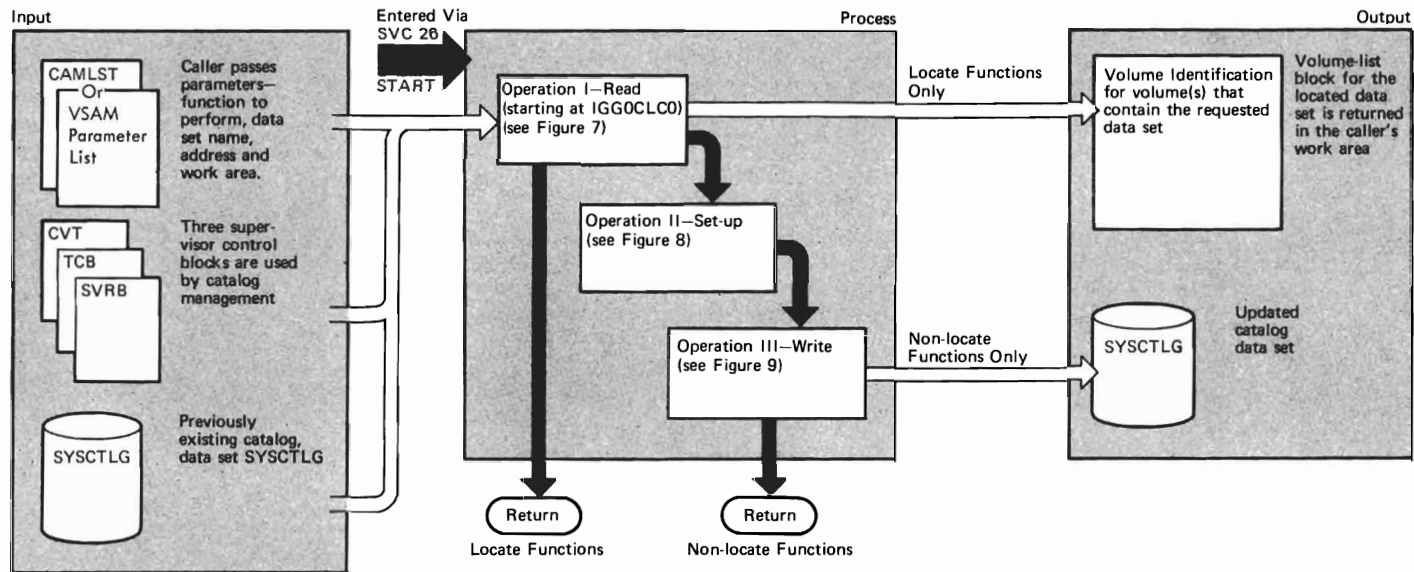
Input

CAMLST
Or
VSAM Parameter List

Caller passes parameters—function to perform, data set name, address and work area.

CVT
TCB
SVRB

Three supervisor control blocks are used by catalog management

SYSCTLG

Previously existing catalog, data set SYSCTLG

Entered Via SVC 26

START

Process

Operation I—Read (starting at IGG0CLC0) (see Figure 7)

Operation II—Set-up (see Figure 8)

Operation III—Write (see Figure 9)

Return

Locate Functions

Return

Non-locate Functions

Locate Functions Only

Non-locate Functions Only

Output

Volume Identification for volume(s) that contain the requested data set

Volume-list block for the located data set is returned in the caller's work area

SYSCTLG

Updated catalog data set